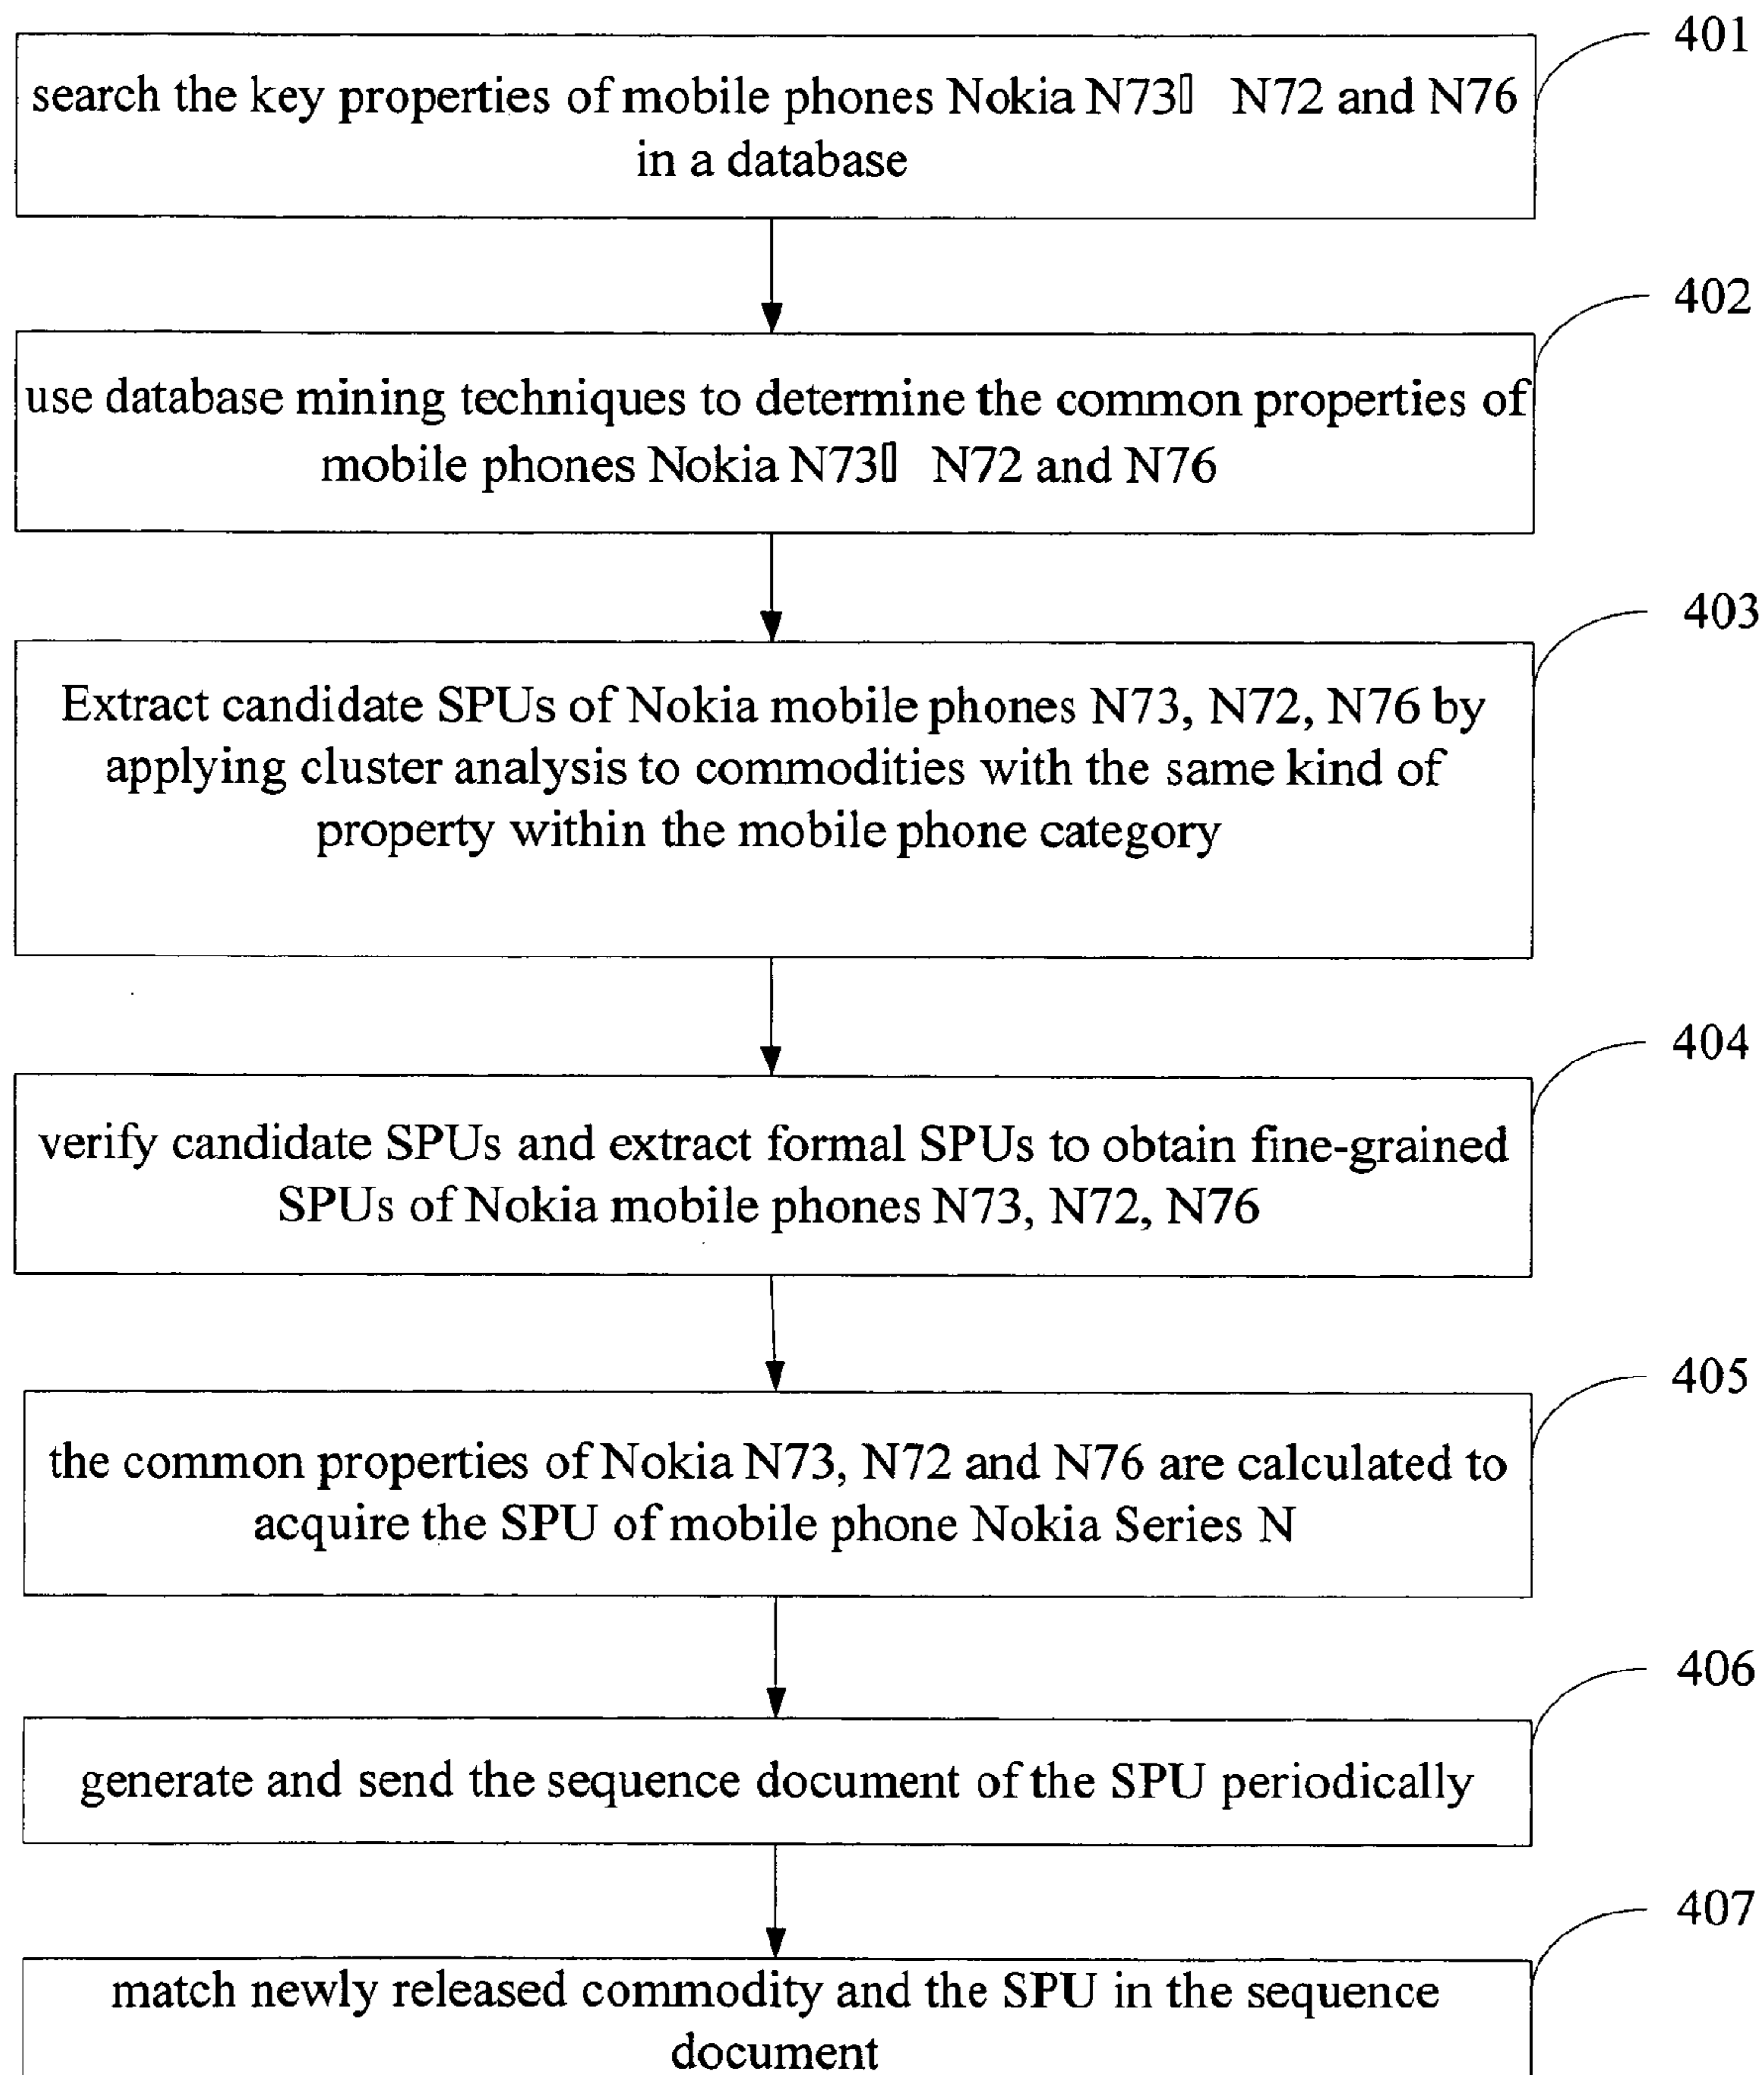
401
search the key properties of mobile phones Nokia N73▯ N72 and N76 in a database

402
use database mining techniques to determine the common properties of mobile phones Nokia N73▯ N72 and N76

403
Extract candidate SPUs of Nokia mobile phones N73, N72, N76 by applying cluster analysis to commodities with the same kind of property within the mobile phone category

404
verify candidate SPUs and extract formal SPUs to obtain fine-grained SPUs of Nokia mobile phones N73, N72, N76

405
the common properties of Nokia N73, N72 and N76 are calculated to acquire the SPU of mobile phone Nokia Series N

406
generate and send the sequence document of the SPU periodically

407
match newly released commodity and the SPU in the sequence document